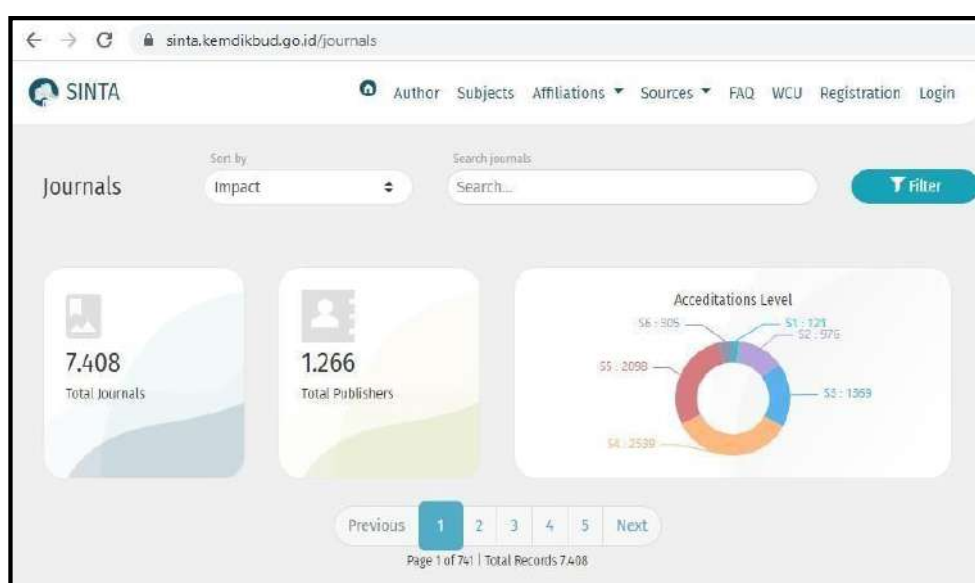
sinta.kemdikbud.go.id/journals

SINTA

Author Subjects Affiliations Sources FAQ WCU Registration Login

Journals

Sort by
Impact

Search journals
Search...

Filter

7.408
Total Journals

1.266
Total Publishers

Acceditations Level
S6 : 905
S1 : 121
S2 : 576
S5 : 2098
S3 : 1369
S4 : 2539

Previous 1 2 3 4 5 Next

Page 1 of 741 | Total Records 7.408